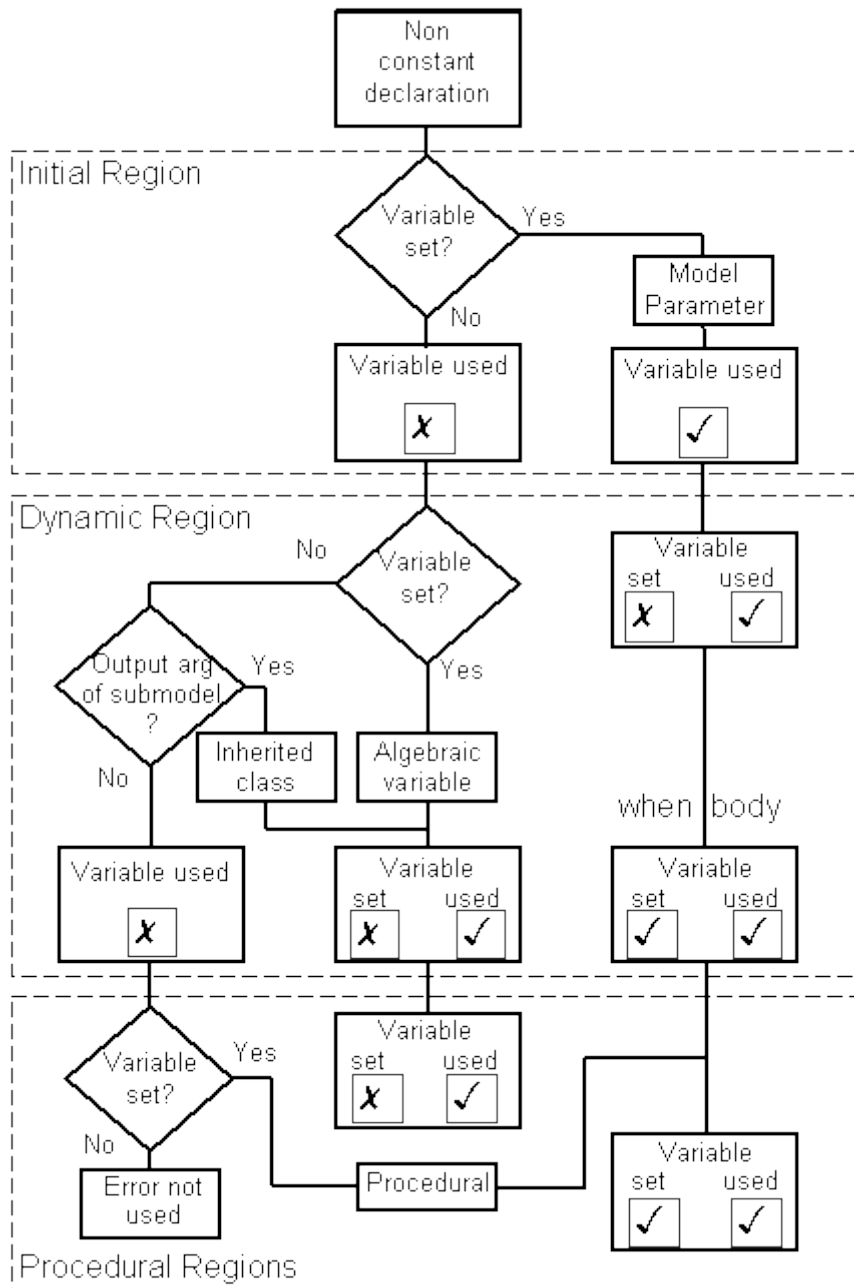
Non constant declaration

Initial Region

Variable set?

Yes

No

Model Parameter

Variable used

✗

Variable used

✓

Dynamic Region

No

Variable set?

Variable

set ✗

used ✓

Output arg of submodel ?

Yes

Yes

No

Inherited class

Algebraic variable

when body

Variable used

✗

Variable

set ✗

used ✓

Variable

set ✓

used ✓

Variable set?

Yes

Variable

set ✗

used ✓

No

Error not used

Procedural

Variable

set ✓

used ✓

Procedural Regions